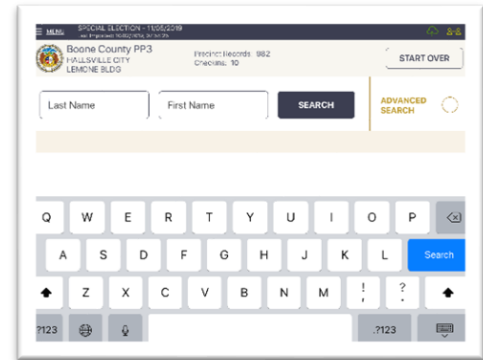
MENU SPECIAL ELECTION - 11/05/2019
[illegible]

Boone County PP3
HALLSVILLE CITY
LEMONE BLDG

Precinct Records: 982
Checkins: 10

START OVER

Last Name

First Name

SEARCH

ADVANCED SEARCH

Q W E R T Y U I O P

A S D F G H J K L Search

Z X C V B N M ! , ? .

.?123 .?123